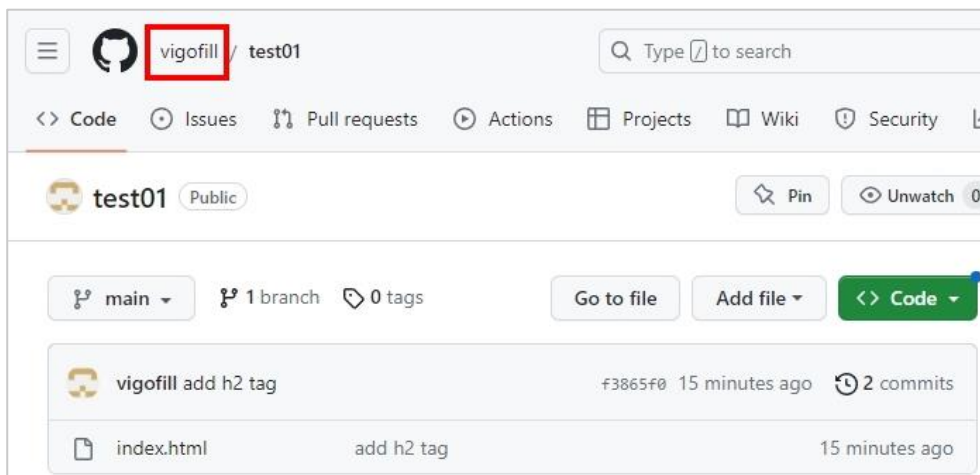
vigofill / test01

Type / to search

Code Issues Pull requests Actions Projects Wiki Security

test01 Public

Pin

Unwatch 0

main

1 branch

0 tags

Go to file

Add file

Code

vigofill add h2 tag

f3865f0 15 minutes ago

2 commits

index.html

add h2 tag

15 minutes ago